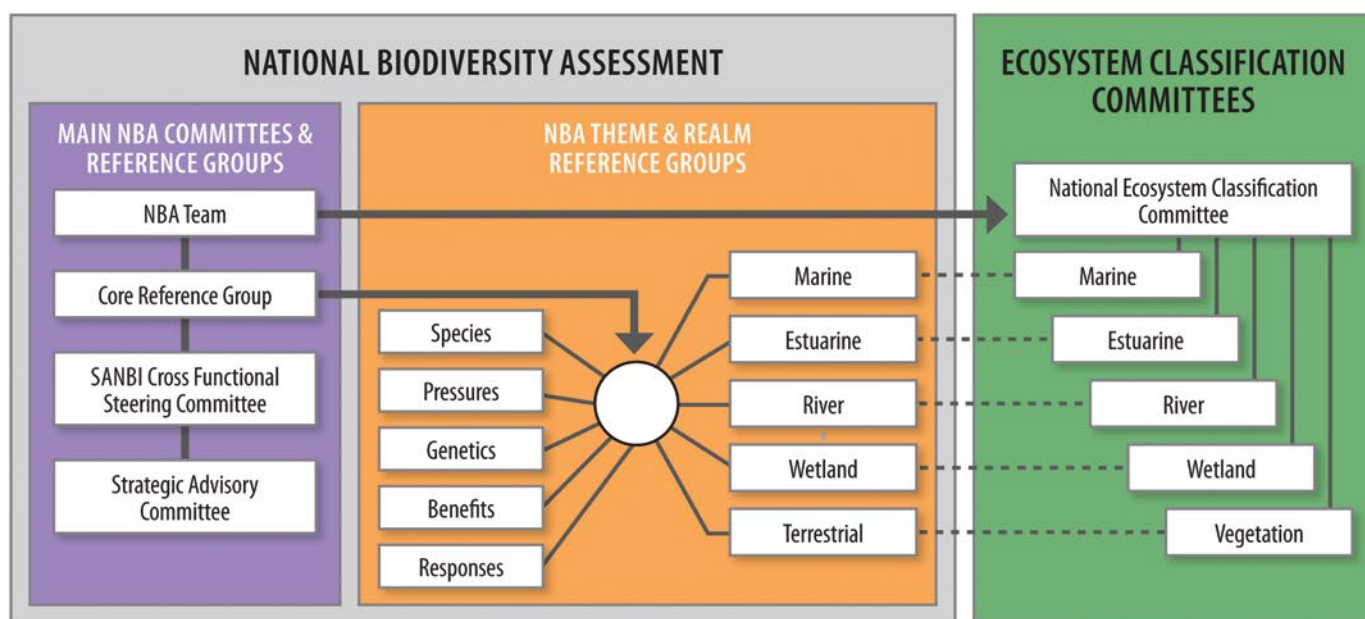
NATIONAL BIODIVERSITY ASSESSMENT

MAIN NBA COMMITTEES & REFERENCE GROUPS

NBA Team

Core Reference Group

SANBI Cross Functional Steering Committee

Strategic Advisory Committee

NBA THEME & REALM REFERENCE GROUPS

Species

Pressures

Genetics

Benefits

Responses

Marine

Estuarine

River

Wetland

Terrestrial

ECOSYSTEM CLASSIFICATION COMMITTEES

National Ecosystem Classification Committee

Marine

Estuarine

River

Wetland

Vegetation